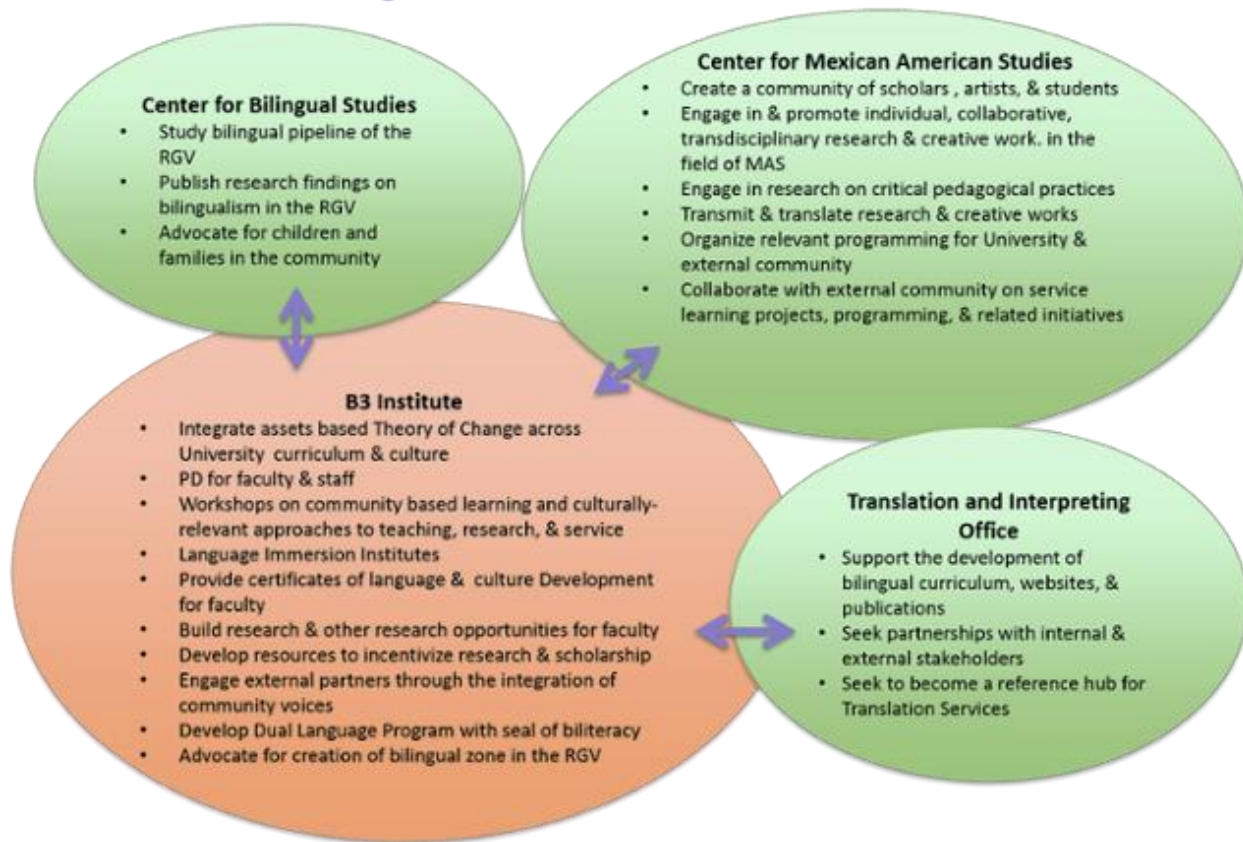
Center for Bilingual Studies
- Study bilingual pipeline of the RGV
- Publish research findings on bilingualism in the RGV
- Advocate for children and families in the community

Center for Mexican American Studies
- Create a community of scholars , artists, & students
- Engage in & promote individual, collaborative, transdisciplinary research & creative work. in the field of MAS
- Engage in research on critical pedagogical practices
- Transmit & translate research & creative works
- Organize relevant programming for University & external community
- Collaborate with external community on service learning projects, programming, & related initiatives

B3 Institute
- Integrate assets based Theory of Change across University curriculum & culture
- PD for faculty & staff
- Workshops on community based learning and culturally-relevant approaches to teaching, research, & service
- Language Immersion Institutes
- Provide certificates of language & culture Development for faculty
- Build research & other research opportunities for faculty
- Develop resources to incentivize research & scholarship
- Engage external partners through the integration of community voices
- Develop Dual Language Program with seal of biliteracy
- Advocate for creation of bilingual zone in the RGV

Translation and Interpreting Office
- Support the development of bilingual curriculum, websites, & publications
- Seek partnerships with internal & external stakeholders
- Seek to become a reference hub for Translation Services